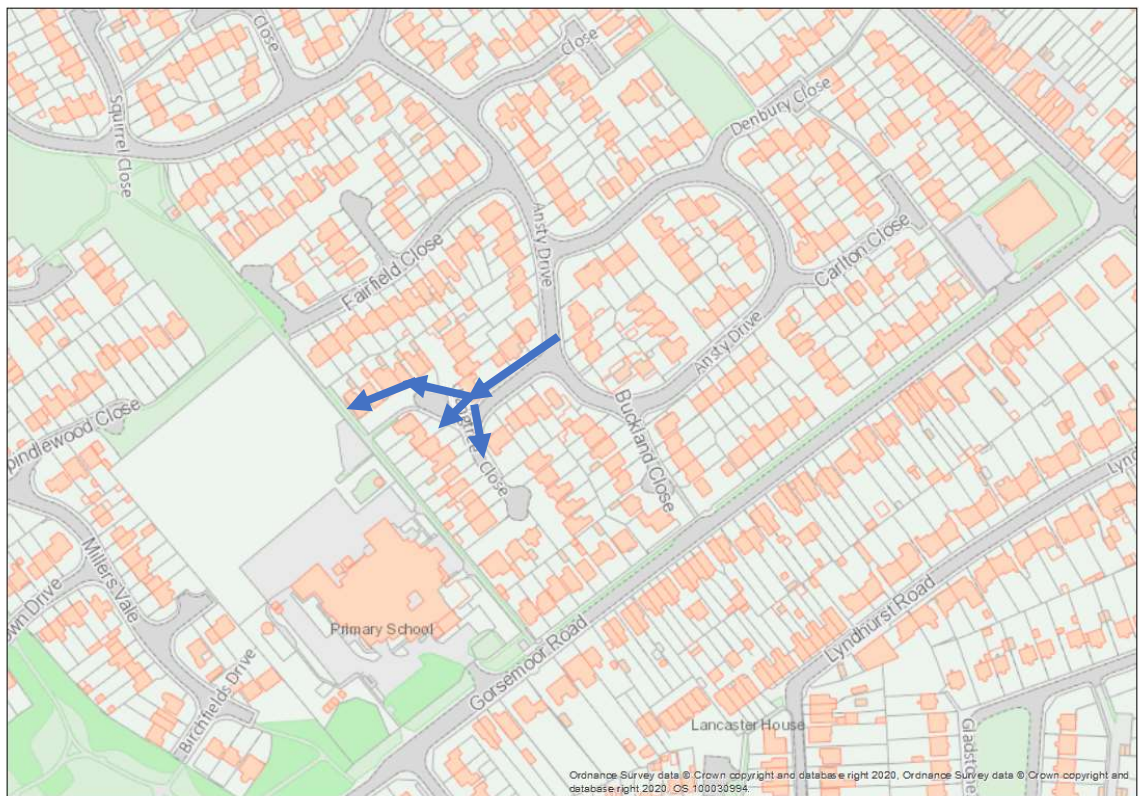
Close
Close
Squirrel Close
Denbury Close
Ansty Drive
Fairfield Close
Carlton Close
Ansty Drive
Spindlewood Close
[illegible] Close
Buckland Close
Millers Vale
own Drive
Primary School
Birchfields Drive
Gorsemoor Road
Lyndhurst Road
Lyn
Lancaster House
Gladst
Ordnance Survey data © Crown copyright and database right 2020, Ordnance Survey data © Crown copyright and database right 2020. OS 100030994.